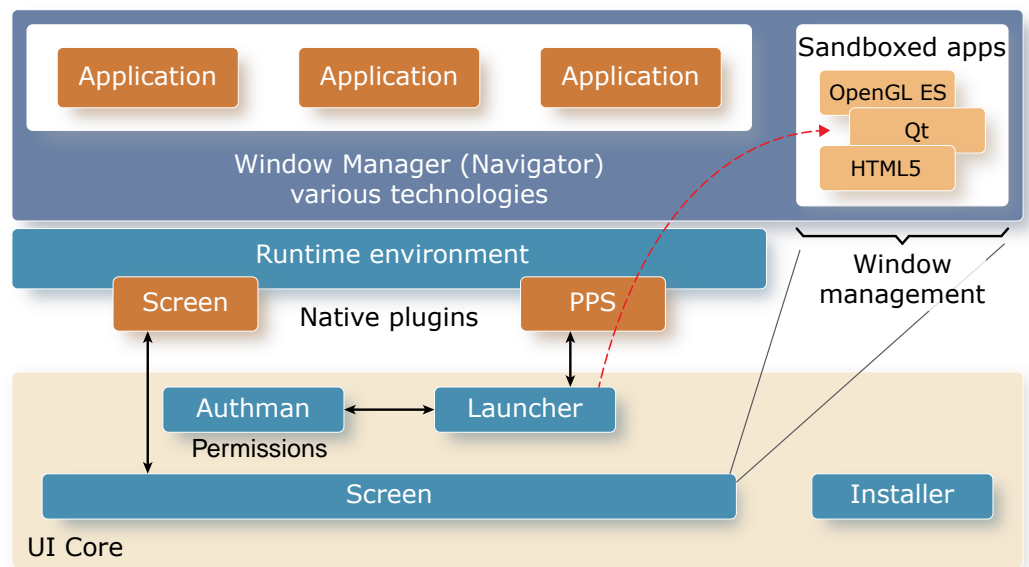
Application

Application

Application

Window Manager (Navigator)
various technologies

Sandboxed apps

OpenGL ES

Qt

HTML5

Runtime environment

Screen

Native plugins

PPS

Window management

Authman

Permissions

Launcher

Screen

Installer

UI Core